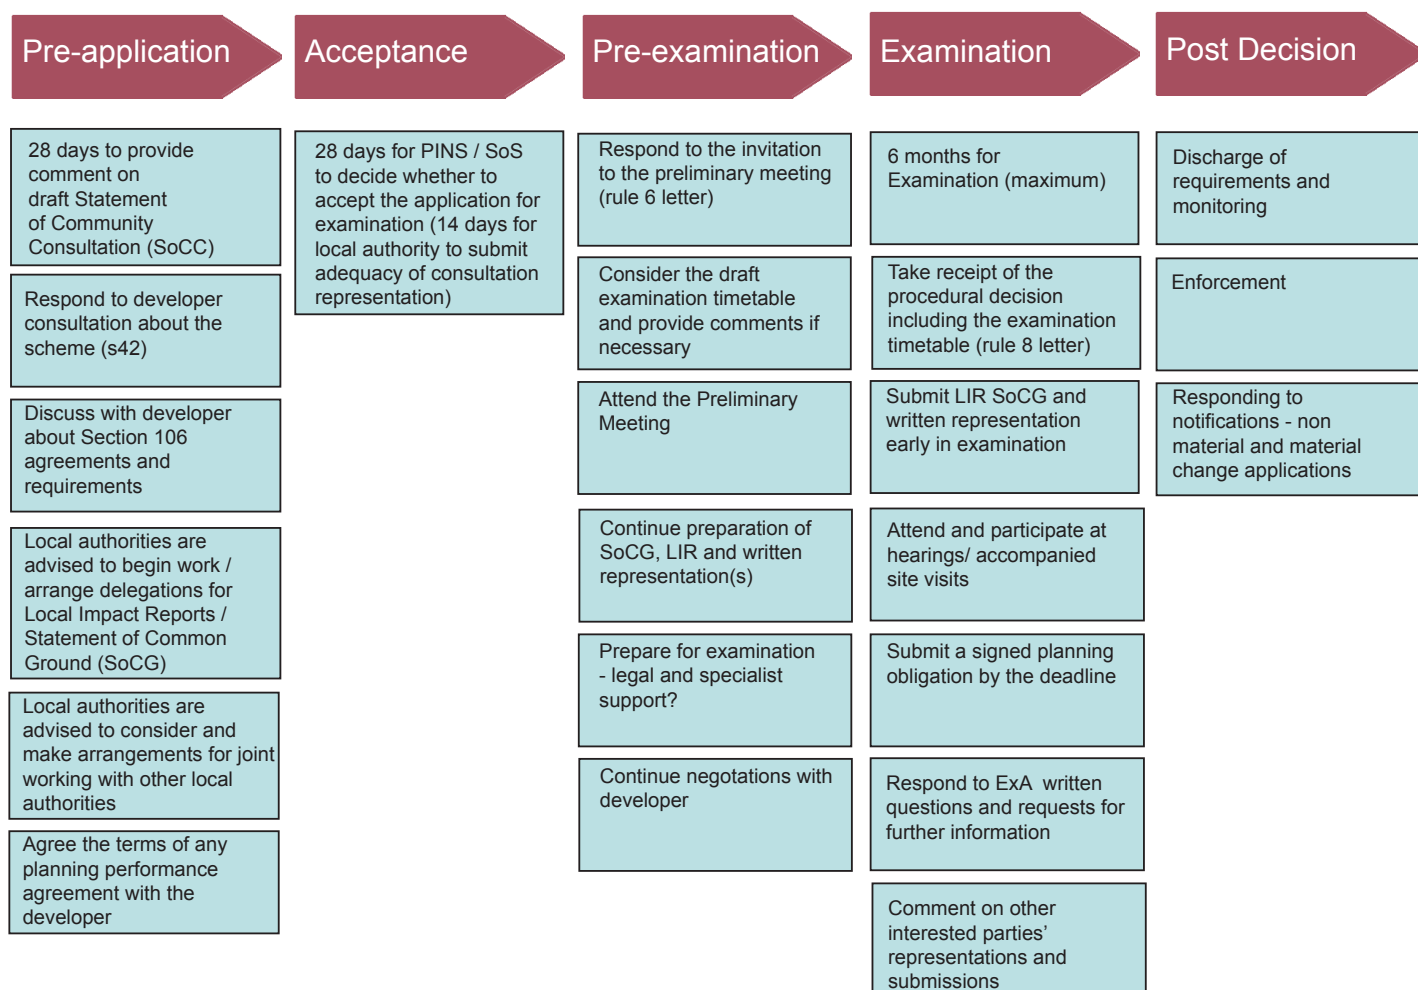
Pre-application

28 days to provide comment on draft Statement of Community Consultation (SoCC)

Respond to developer consultation about the scheme (s42)

Discuss with developer about Section 106 agreements and requirements

Local authorities are advised to begin work / arrange delegations for Local Impact Reports / Statement of Common Ground (SoCG)

Local authorities are advised to consider and make arrangements for joint working with other local authorities

Agree the terms of any planning performance agreement with the developer

Acceptance

28 days for PINS / SoS to decide whether to accept the application for examination (14 days for local authority to submit adequacy of consultation representation)

Pre-examination

Respond to the invitation to the preliminary meeting (rule 6 letter)

Consider the draft examination timetable and provide comments if necessary

Attend the Preliminary Meeting

Continue preparation of SoCG, LIR and written representation(s)

Prepare for examination - legal and specialist support?

Continue negotations with developer

Examination

6 months for Examination (maximum)

Take receipt of the procedural decision including the examination timetable (rule 8 letter)

Submit LIR SoCG and written representation early in examination

Attend and participate at hearings/ accompanied site visits

Submit a signed planning obligation by the deadline

Respond to ExA written questions and requests for further information

Comment on other interested parties' representations and submissions

Post Decision

Discharge of requirements and monitoring

Enforcement

Responding to notifications - non material and material change applications